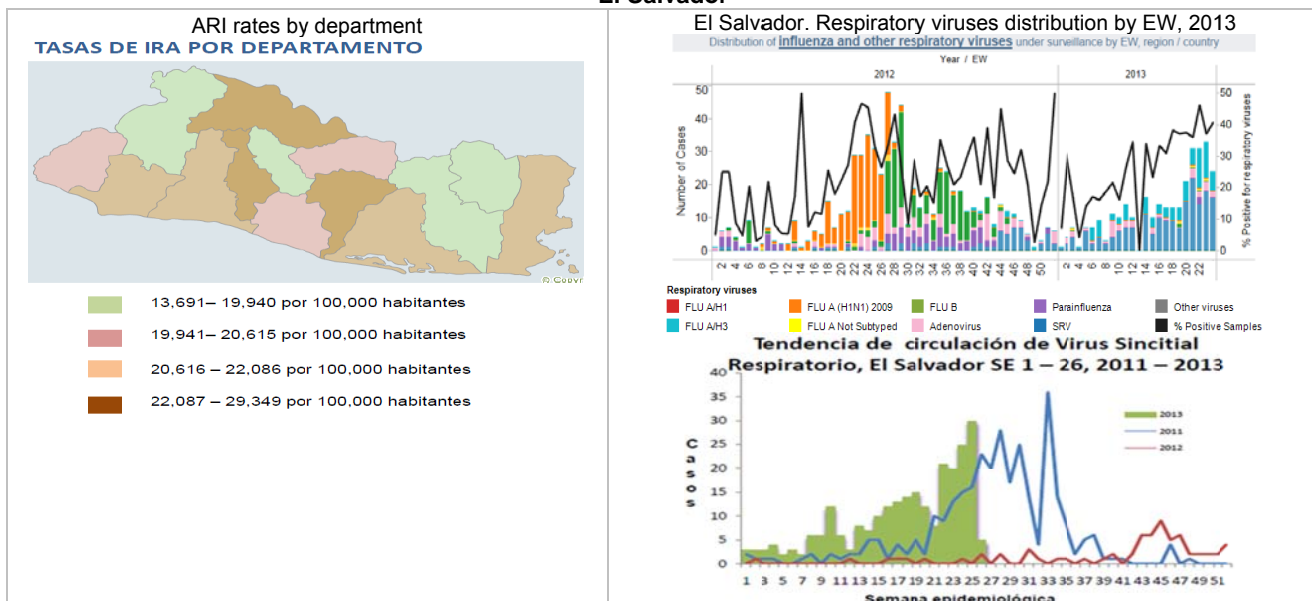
El Salvador

ARI rates by department
TASAS DE IRA POR DEPARTAMENTO

© Copyr

13,691– 19,940 por 100,000 habitantes
19,941– 20,615 por 100,000 habitantes
20,616 – 22,086 por 100,000 habitantes
22,087 – 29,349 por 100,000 habitantes

El Salvador. Respiratory viruses distribution by EW, 2013
Distribution of influenza and other respiratory viruses under surveillance by EW, region / country
Year / EW
2012
2013
Number of Cases
% Positive for respiratory viruses
50 40 30 20 10 0
50 40 30 20 10 0
2 4 6 8 10 12 14 16 18 20 22 24 26 28 30 32 34 36 38 40 42 44 46 48 50 2 4 6 8 10 12 14 16 18 20 22 24
Respiratory viruses
FLU A/H1
FLU A (H1N1) 2009
FLU B
Parainfluenza
Other viruses
FLU A/H3
FLU A Not Subtyped
Adenovirus
SRV
% Positive Samples

Tendencia de circulación de Virus Sincitial Respiratorio, El Salvador SE 1 – 26, 2011 – 2013
Casos
40 35 30 25 20 15 10 5 0
2013
2011
2012
1 3 5 7 9 11 13 15 17 19 21 23 25 27 29 31 33 35 37 39 41 43 45 47 49 51
Semana epidemiológica